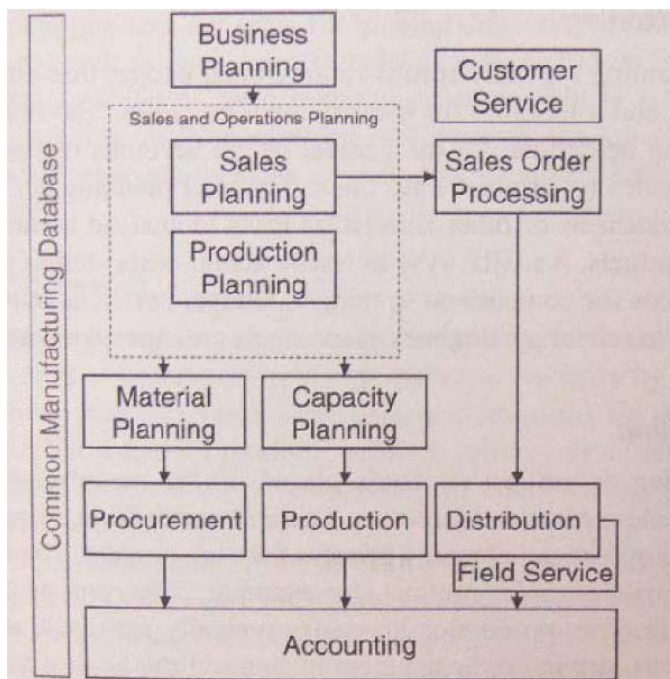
Common Manufacturing Database

Business Planning

Sales and Operations Planning

Sales Planning

Production Planning

Customer Service

Sales Order Processing

Material Planning

Capacity Planning

Procurement

Production

Distribution

Field Service

Accounting